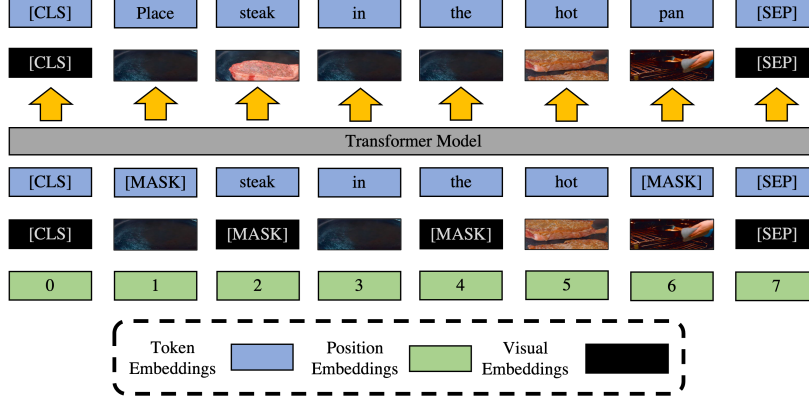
[CLS] Place steak in the hot pan [SEP]

[CLS] [SEP]

Transformer Model

[CLS] [MASK] steak in the hot [MASK] [SEP]

[CLS] [MASK] [MASK] [SEP]

0 1 2 3 4 5 6 7

Token Embeddings

Position Embeddings

Visual Embeddings